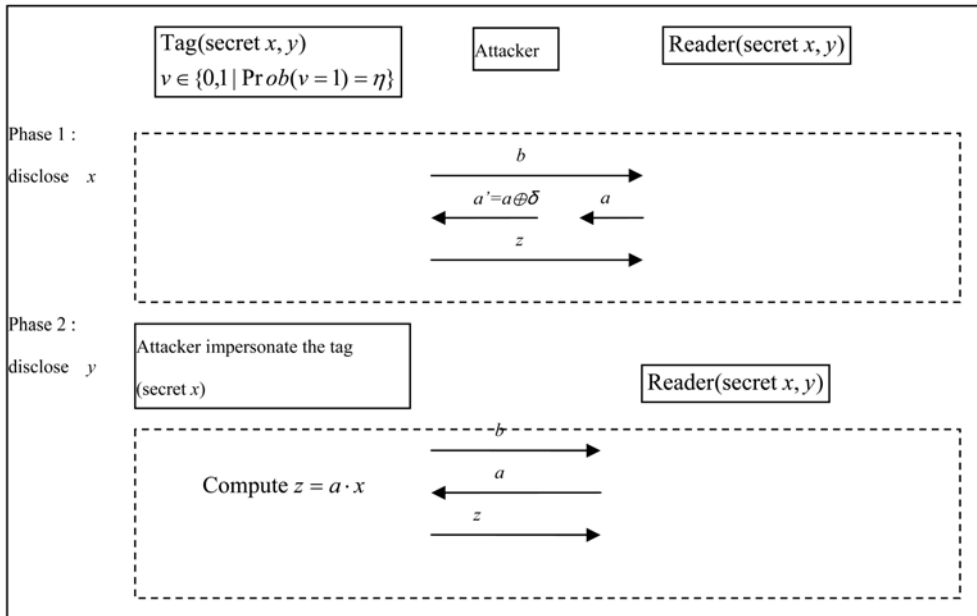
Tag(secret $x, y$)
$v \in \{0,1 \mid \Pr ob(v=1)=\eta\}$

Attacker

Reader(secret $x, y$)

Phase 1 :
disclose $x$

$b$
$a' = a \oplus \delta$
$a$
$z$

Phase 2 :
disclose $y$

Attacker impersonate the tag (secret $x$)

Reader(secret $x, y$)

$b$
Compute $z = a \cdot x$
$a$
$z$